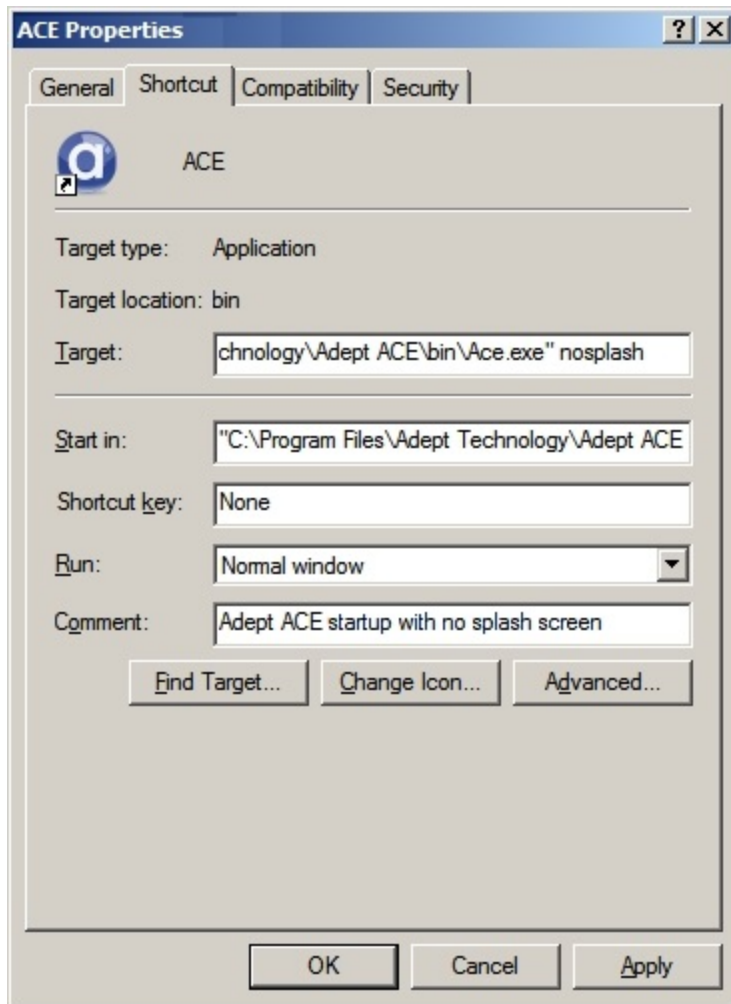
ACE Properties
? X
General Shortcut Compatibility Security
ACE
Target type: Application
Target location: bin
Target: chnology\Adept ACE\bin\Ace.exe" nosplash
Start in: "C:\Program Files\Adept Technology\Adept ACE
Shortcut key: None
Run: Normal window
Comment: Adept ACE startup with no splash screen
Find Target... Change Icon... Advanced...
OK Cancel Apply